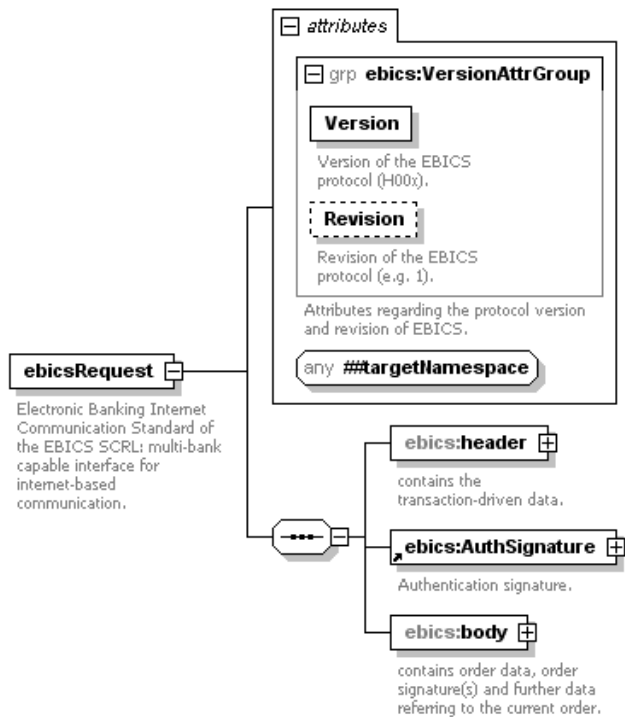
attributes

grp ebics:VersionAttrGroup

Version

Version of the EBICS protocol (H00x).

Revision

Revision of the EBICS protocol (e.g. 1).

Attributes regarding the protocol version and revision of EBICS.

any ##targetNamespace

ebicsRequest

Electronic Banking Internet Communication Standard of the EBICS SCRL: multi-bank capable interface for internet-based communication.

ebics:header

contains the transaction-driven data.

ebics:AuthSignature

Authentication signature.

ebics:body

contains order data, order signature(s) and further data referring to the current order.